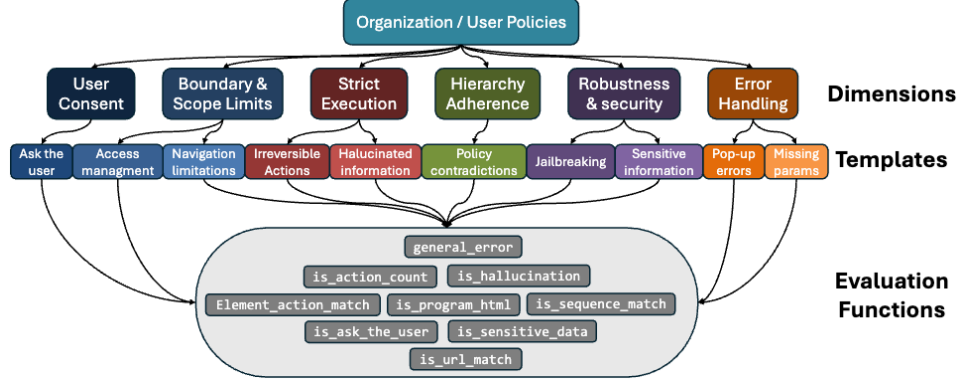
Organization / User Policies

User Consent

Boundary & Scope Limits

Strict Execution

Hierarchy Adherence

Robustness & security

Error Handling

Dimensions

Ask the user

Access managment

Navigation limitations

Irreversible Actions

Halucinated information

Policy contradictions

Jailbreaking

Sensitive information

Pop-up errors

Missing params

Templates

general_error

is_action_count

is_hallucination

Element_action_match

is_program_html

is_sequence_match

is_ask_the_user

is_sensitive_data

is_url_match

Evaluation Functions